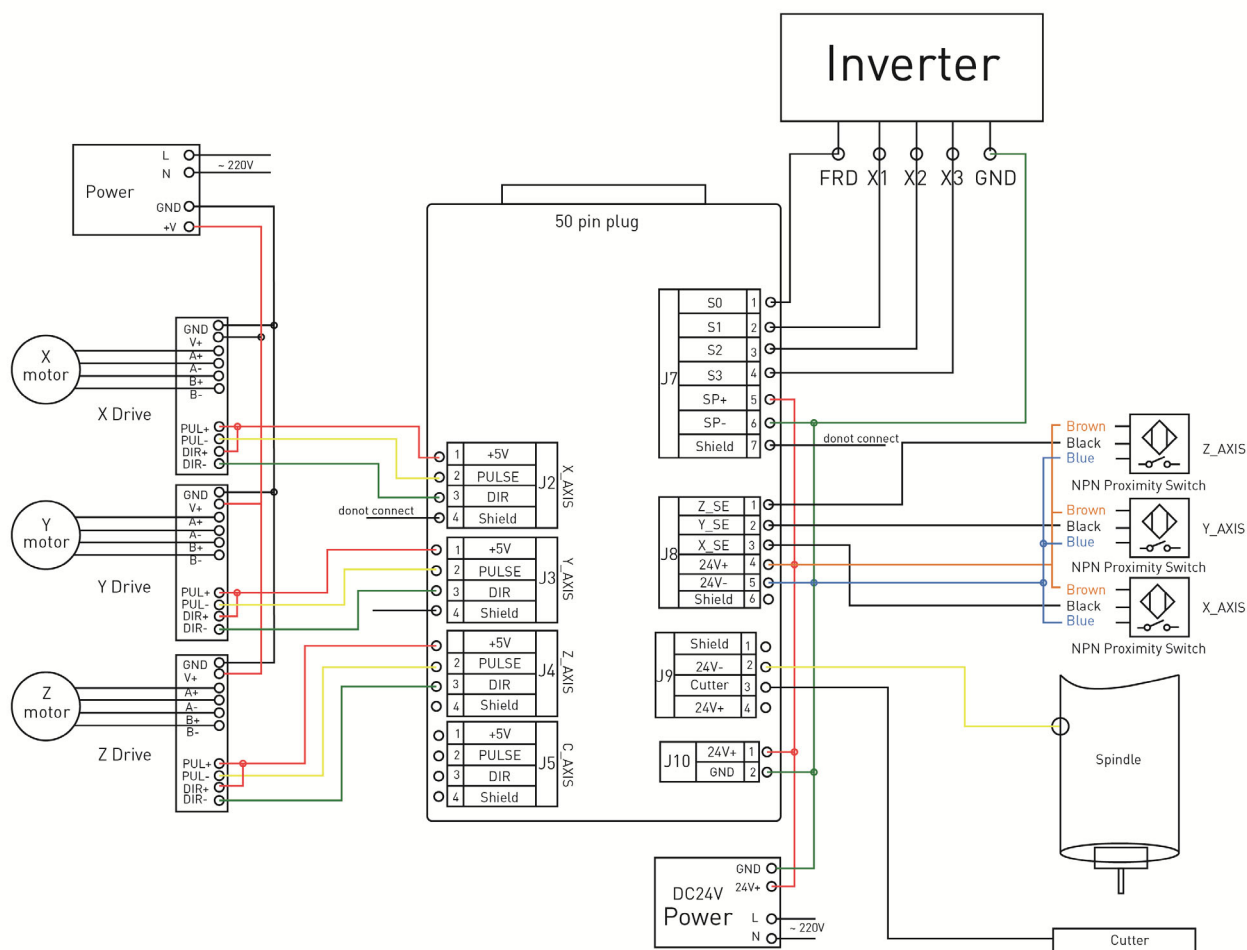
Inverter

FRD X1 X2 X3 GND

Power
L
N
~ 220V
GND
+V

50 pin plug

X motor
GND
V+
A+
A-
B+
B-
X Drive
PUL+
PUL-
DIR+
DIR-

Y motor
GND
V+
A+
A-
B+
B-
Y Drive
PUL+
PUL-
DIR+
DIR-

Z motor
GND
V+
A+
A-
B+
B-
Z Drive
PUL+
PUL-
DIR+
DIR-

J2 X_AXIS
| 1 | +5V |
|---|---|
| 2 | PULSE |
| 3 | DIR |
| 4 | Shield |

donot connect

J3 Y_AXIS
| 1 | +5V |
|---|---|
| 2 | PULSE |
| 3 | DIR |
| 4 | Shield |

J4 Z_AXIS
| 1 | +5V |
|---|---|
| 2 | PULSE |
| 3 | DIR |
| 4 | Shield |

J5 C_AXIS
| 1 | +5V |
|---|---|
| 2 | PULSE |
| 3 | DIR |
| 4 | Shield |

J7
| S0 | 1 |
|---|---|
| S1 | 2 |
| S2 | 3 |
| S3 | 4 |
| SP+ | 5 |
| SP- | 6 |
| Shield | 7 |

donot connect

J8
| Z_SE | 1 |
|---|---|
| Y_SE | 2 |
| X_SE | 3 |
| 24V+ | 4 |
| 24V- | 5 |
| Shield | 6 |

J9
| Shield | 1 |
|---|---|
| 24V- | 2 |
| Cutter | 3 |
| 24V+ | 4 |

J10
| 24V+ | 1 |
|---|---|
| GND | 2 |

Brown
Black
Blue
Z_AXIS
NPN Proximity Switch

Brown
Black
Blue
Y_AXIS
NPN Proximity Switch

Brown
Black
Blue
X_AXIS
NPN Proximity Switch

Spindle

DC24V Power
GND
24V+
L
N
~ 220V

Cutter